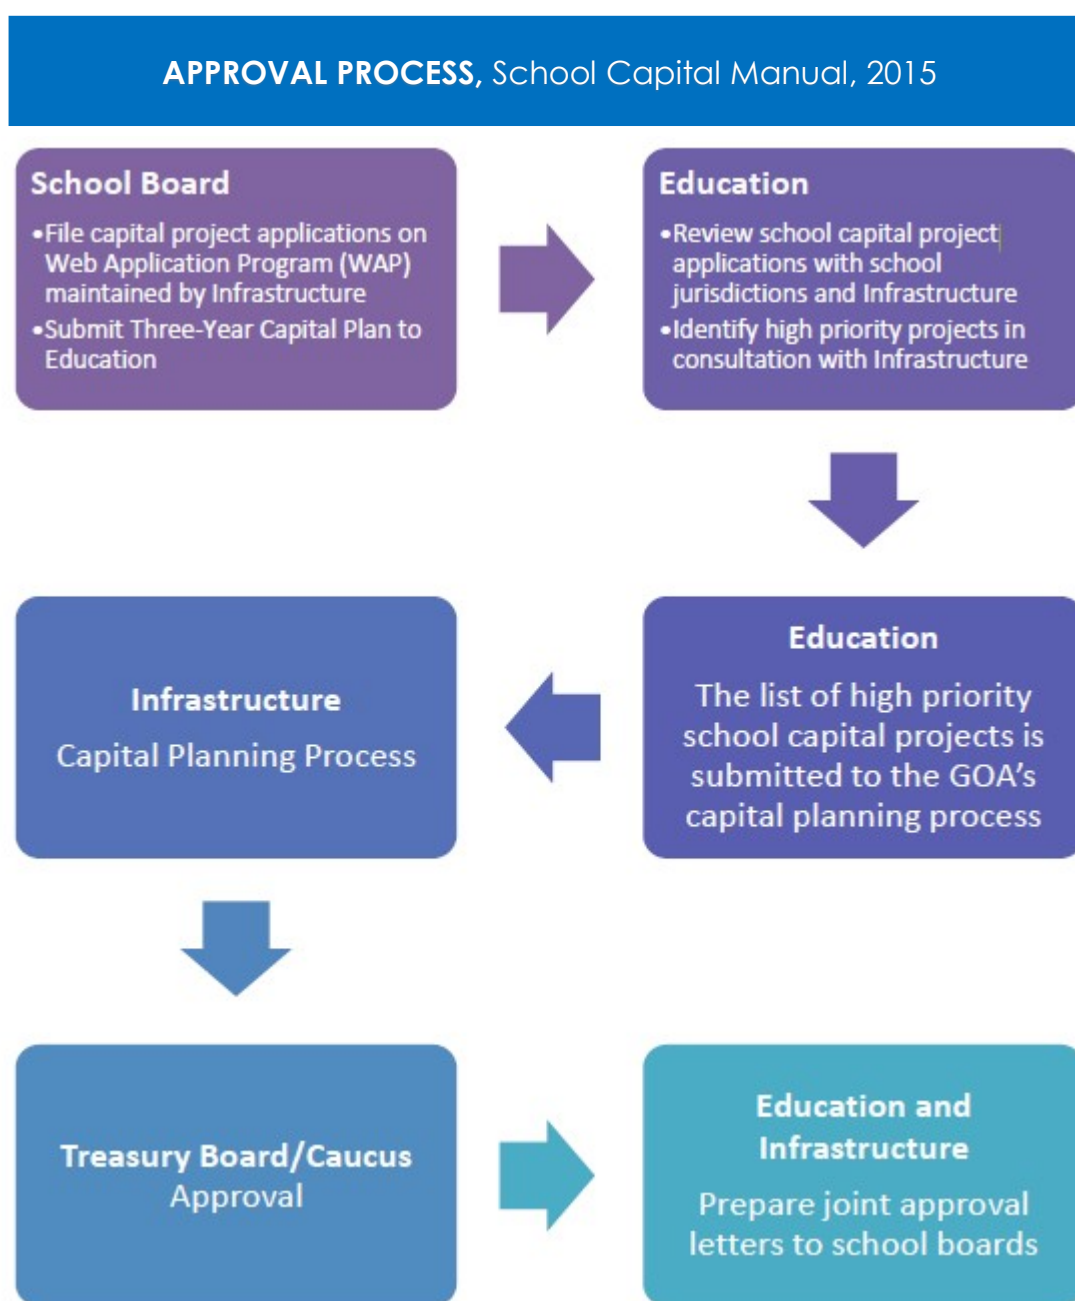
APPROVAL PROCESS, School Capital Manual, 2015

School Board

•File capital project applications on Web Application Program (WAP) maintained by Infrastructure

•Submit Three-Year Capital Plan to Education

Education

•Review school capital project applications with school jurisdictions and Infrastructure

•Identify high priority projects in consultation with Infrastructure

Education

The list of high priority school capital projects is submitted to the GOA's capital planning process

Infrastructure

Capital Planning Process

Treasury Board/Caucus

Approval

Education and Infrastructure

Prepare joint approval letters to school boards